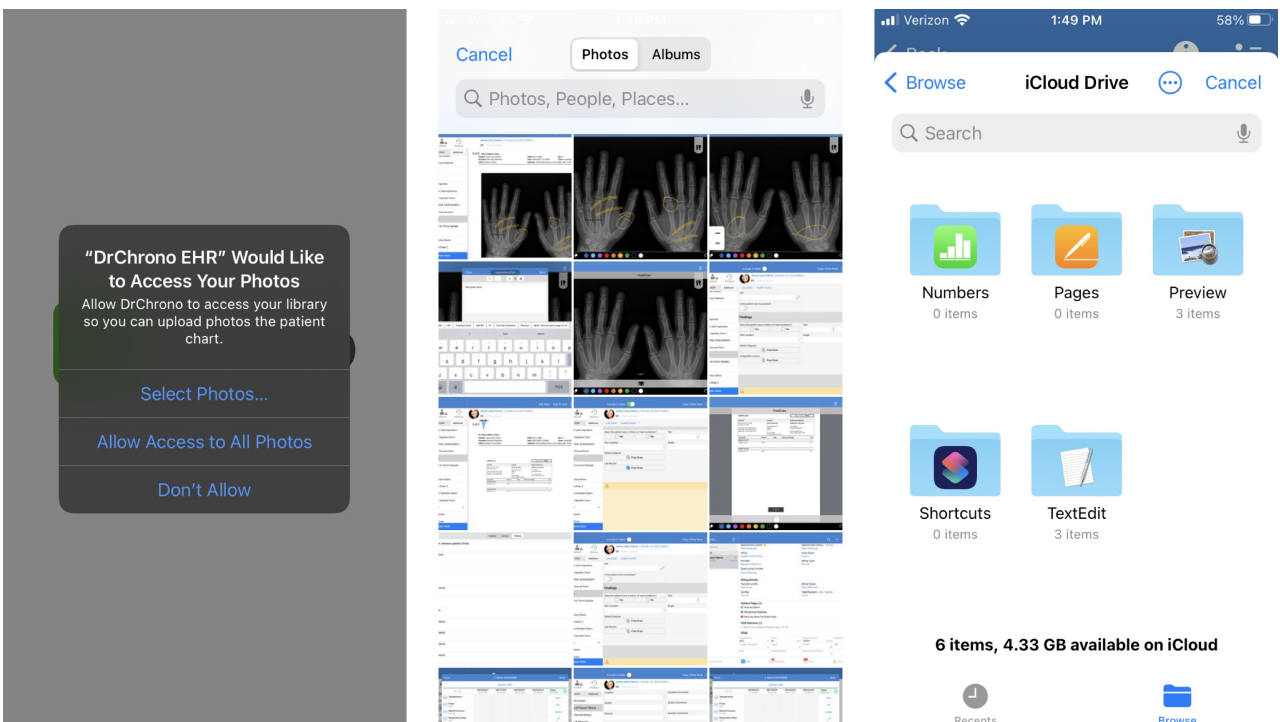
"DrChrono EHR" Would Like to Access Your Photos

Allow DrChrono to access your library so you can upload photos the patient chart.

Select Photos...

Allow Access to All Photos

Don't Allow

Cancel

Photos

Albums

Photos, People, Places...

Verizon

1:49 PM

58%

Browse

iCloud Drive

Cancel

Search

Numbers
0 items

Pages
0 items

Preview
3 items

Shortcuts
0 items

TextEdit
3 items

6 items, 4.33 GB available on iCloud

Recents

Browse